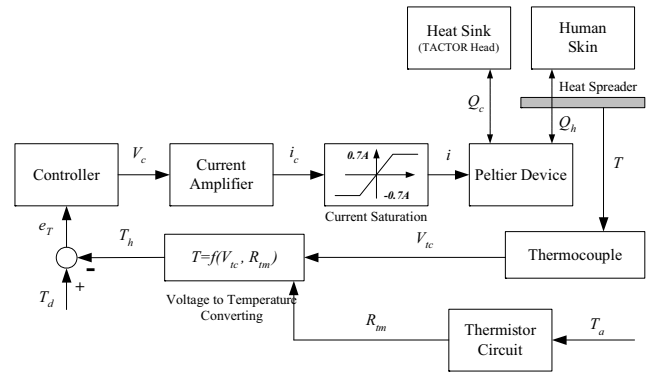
Heat Sink (TACTOR Head)

Human Skin

Heat Spreader

$Q_c$

$Q_h$

Controller

$V_c$

Current Amplifier

$i_c$

0.7A

-0.7A

Current Saturation

$i$

Peltier Device

$T$

$e_T$

$T_h$

-

+

$T_d$

$T=f(V_{tc}, R_{tm})$

Voltage to Temperature Converting

$V_{tc}$

Thermocouple

$R_{tm}$

Thermistor Circuit

$T_a$